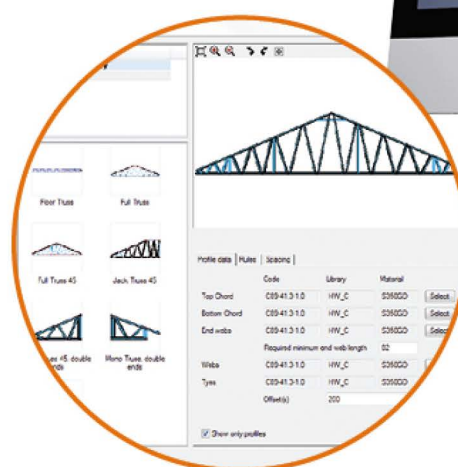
Floor Truss
Full Truss
Full Truss 45
Jack Truss 45
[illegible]ss 45, double ends
Mono Truss, double ends

Profile data | Rules | Spacing

| | Code | Library | Material | |
|---|---|---|---|---|
| Top Chord | C89-41.3 1.0 | HW_C | S350GD | Select |
| Bottom Chord | C89-41.3 1.0 | HW_C | S350GD | Select |
| End webs | C89-41.3 1.0 | HW_C | S350GD | Select |
| | Required minimum end web length | 82 | | |
| Webs | C89-41.3 1.0 | HW_C | S350GD | |
| Tyes | C89-41.3 1.0 | HW_C | S350GD | |
| | Offset(s) | 200 | | |

Show only profiles